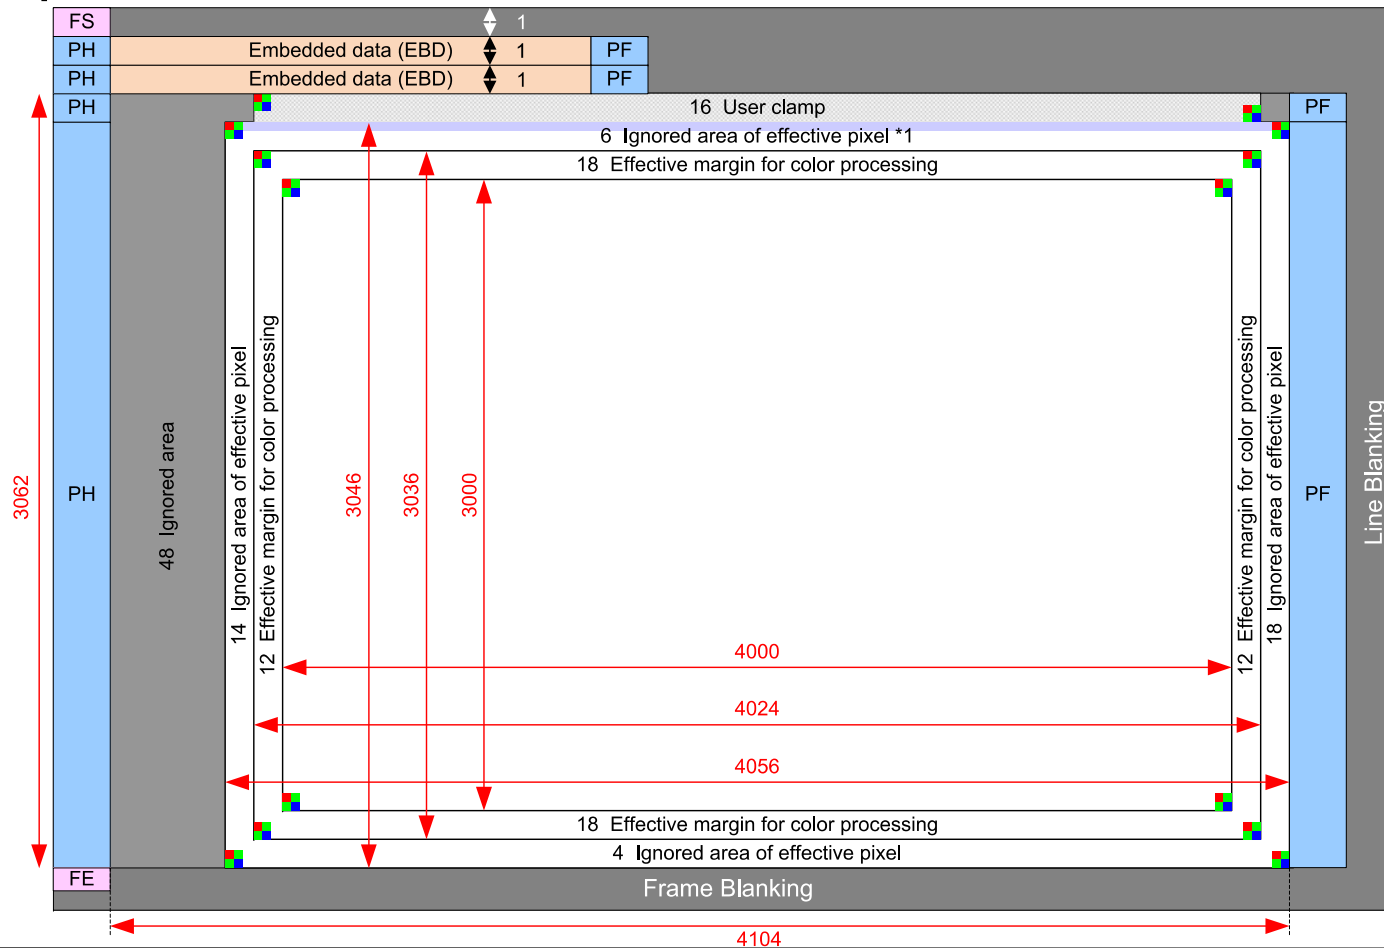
FS
1
PH
Embedded data (EBD)
1
PF
PH
Embedded data (EBD)
1
PF
PH
16 User clamp
PF
6 Ignored area of effective pixel *1
18 Effective margin for color processing
3062
PH
48 Ignored area
14 Ignored area of effective pixel
12 Effective margin for color processing
3046
3036
3000
12 Effective margin for color processing
18 Ignored area of effective pixel
PF
Line Blanking
4000
4024
4056
18 Effective margin for color processing
4 Ignored area of effective pixel
FE
Frame Blanking
4104